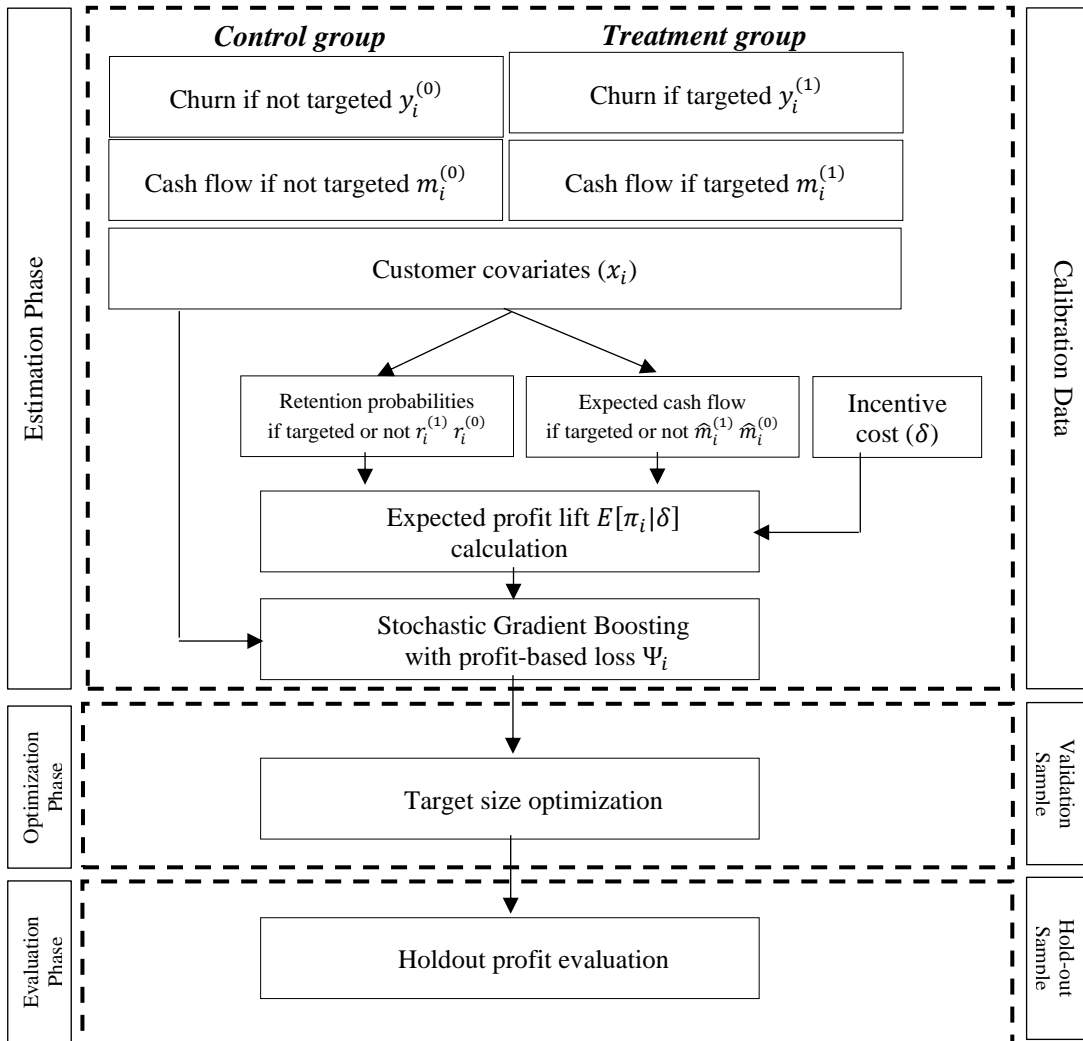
Estimation Phase

Control group

Treatment group

Churn if not targeted $y_i^{(0)}$

Churn if targeted $y_i^{(1)}$

Cash flow if not targeted $m_i^{(0)}$

Cash flow if targeted $m_i^{(1)}$

Customer covariates $(x_i)$

Retention probabilities if targeted or not $r_i^{(1)}$ $r_i^{(0)}$

Expected cash flow if targeted or not $\hat{m}_i^{(1)}$ $\hat{m}_i^{(0)}$

Incentive cost $(\delta)$

Expected profit lift $E[\pi_i|\delta]$ calculation

Stochastic Gradient Boosting with profit-based loss $\Psi_i$

Calibration Data

Optimization Phase

Target size optimization

Validation Sample

Evaluation Phase

Holdout profit evaluation

Hold-out Sample